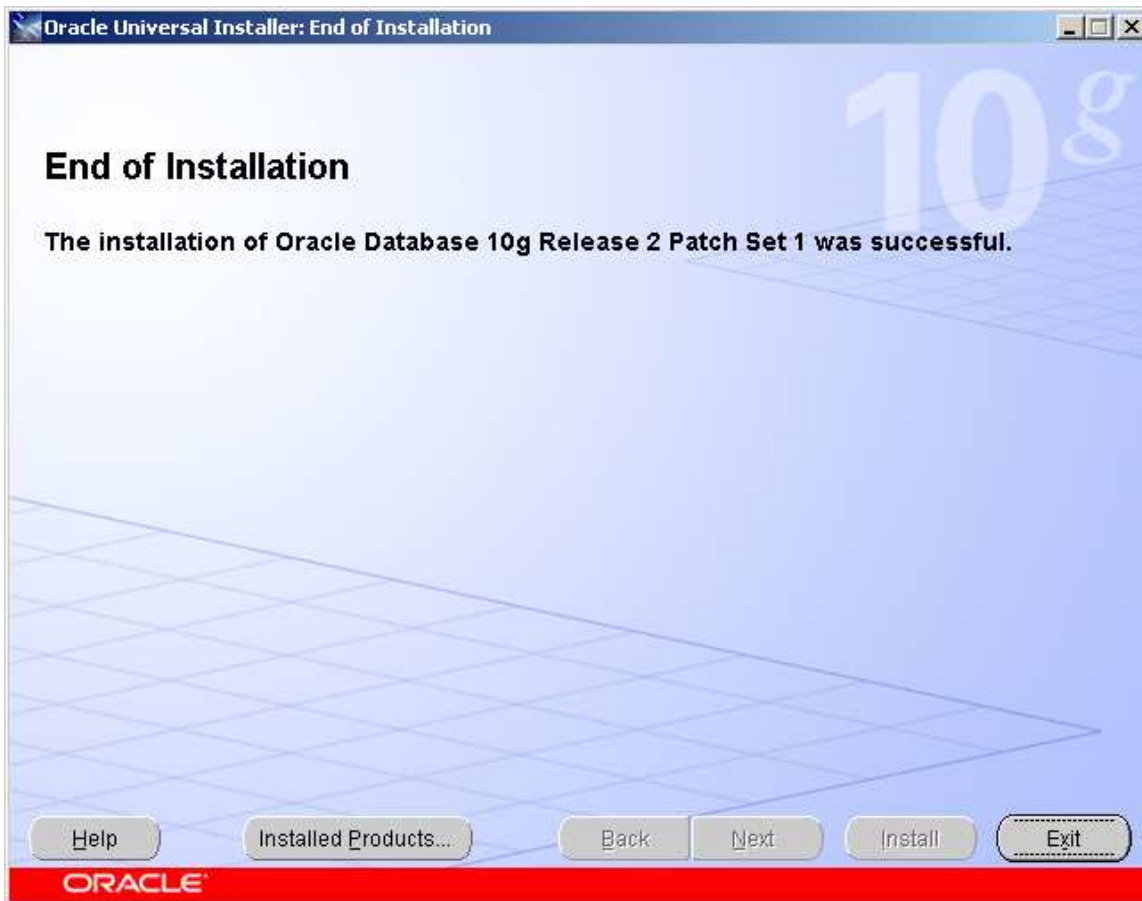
Oracle Universal Installer: End of Installation

10g

End of Installation

The installation of Oracle Database 10g Release 2 Patch Set 1 was successful.

Help

Installed Products...

Back

Next

Install

Exit

ORACLE